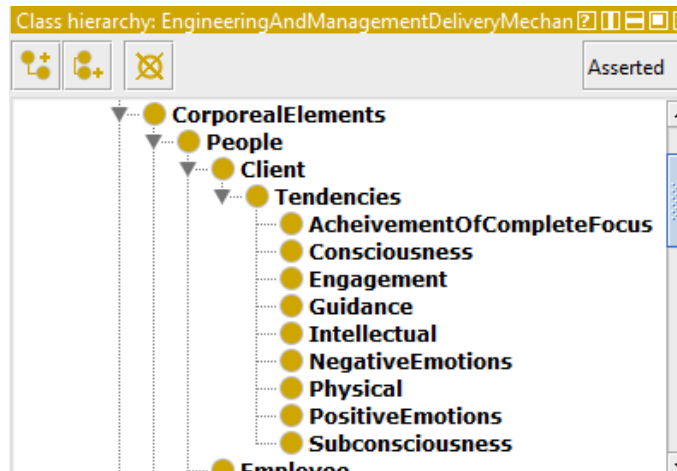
Class hierarchy: EngineeringAndManagementDeliveryMechan

Asserted

CorporealElements
People
Client
Tendencies
AcheivementOfCompleteFocus
Consciousness
Engagement
Guidance
Intellectual
NegativeEmotions
Physical
PositiveEmotions
Subconsciousness
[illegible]